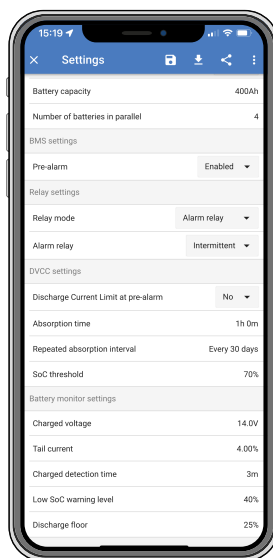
15:19

Settings

Battery capacity 400Ah

Number of batteries in parallel 4

BMS settings

Pre-alarm Enabled

Relay settings

Relay mode Alarm relay

Alarm relay Intermittent

DVCC settings

Discharge Current Limit at pre-alarm No

Absorption time 1h 0m

Repeated absorption interval Every 30 days

SoC threshold 70%

Battery monitor settings

Charged voltage 14.0V

Tail current 4.00%

Charged detection time 3m

Low SoC warning level 40%

Discharge floor 25%